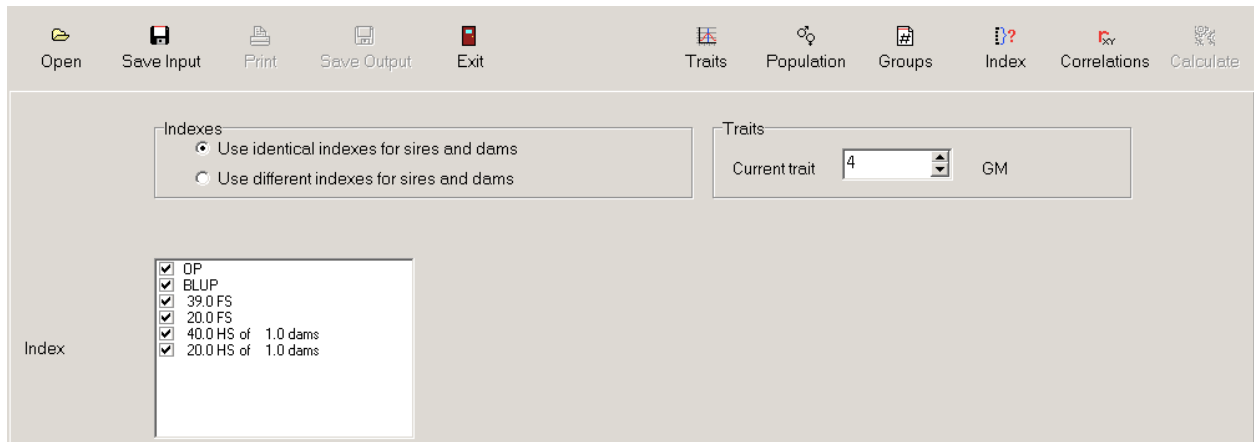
Open Save Input Print Save Output Exit Traits Population Groups Index Correlations Calculate

Indexes
Use identical indexes for sires and dams
Use different indexes for sires and dams

Traits
Current trait 4 GM

Index

OP
BLUP
39.0 FS
20.0 FS
40.0 HS of 1.0 dams
20.0 HS of 1.0 dams